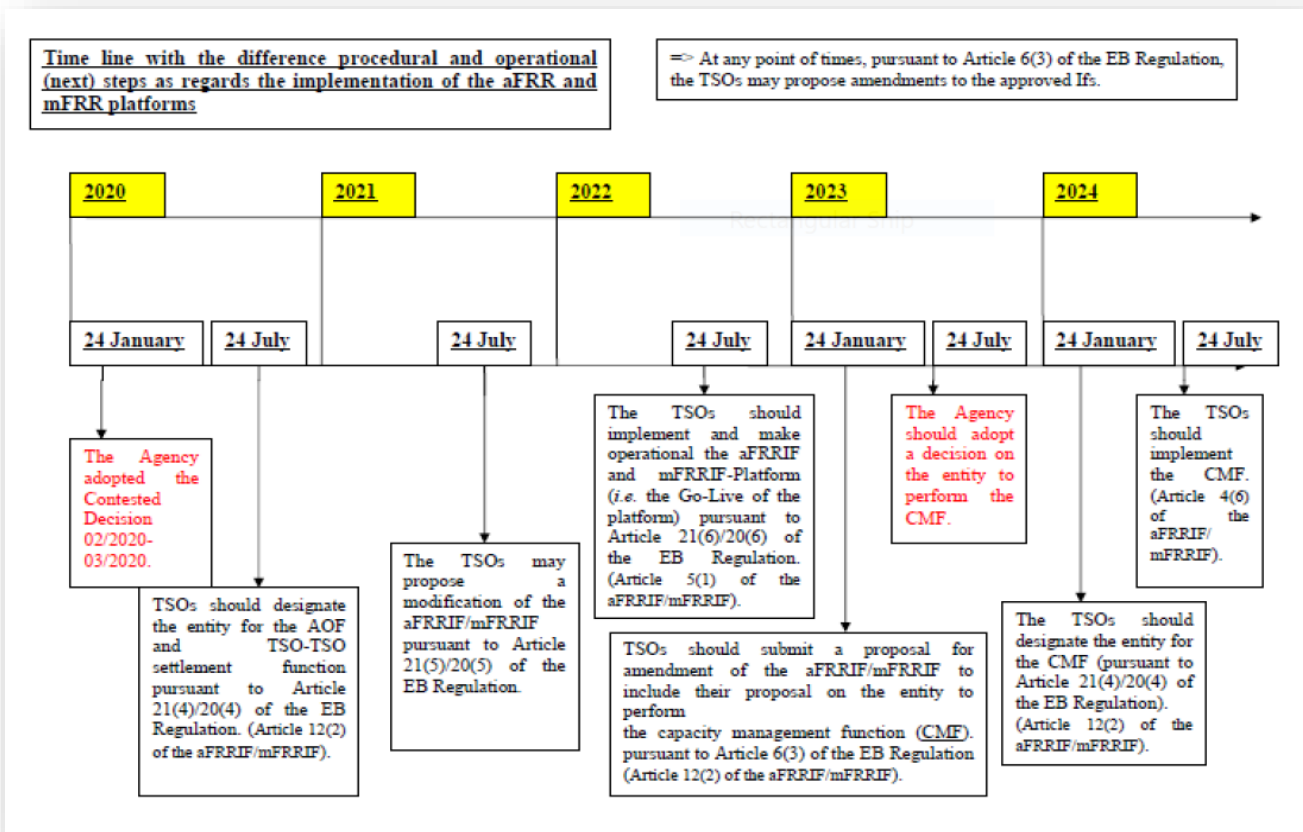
Time line with the difference procedural and operational (next) steps as regards the implementation of the aFRR and mFRR platforms

=> At any point of times, pursuant to Article 6(3) of the EB Regulation, the TSOs may propose amendments to the approved Ifs.

2020

2021

2022

2023

2024

Rectangular Snip

24 January

24 July

24 July

24 July

24 January

24 July

24 January

24 July

The Agency adopted the Contested Decision 02/2020-03/2020.

TSOs should designate the entity for the AOF and TSO-TSO settlement function pursuant to Article 21(4)/20(4) of the EB Regulation. (Article 12(2) of the aFRRIF/mFRRIF).

The TSOs may propose a modification of the aFRRIF/mFRRIF pursuant to Article 21(5)/20(5) of the EB Regulation.

The TSOs should implement and make operational the aFRRIF and mFRRIF-Platform (i.e. the Go-Live of the platform) pursuant to Article 21(6)/20(6) of the EB Regulation. (Article 5(1) of the aFRRIF/mFRRIF).

TSOs should submit a proposal for amendment of the aFRRIF/mFRRIF to include their proposal on the entity to perform the capacity management function (CMF). pursuant to Article 6(3) of the EB Regulation (Article 12(2) of the aFRRIF/mFRRIF).

The Agency should adopt a decision on the entity to perform the CMF.

The TSOs should designate the entity for the CMF (pursuant to Article 21(4)/20(4) of the EB Regulation). (Article 12(2) of the aFRRIF/mFRRIF).

The TSOs should implement the CMF. (Article 4(6) of the aFRRIF/ mFRRIF).